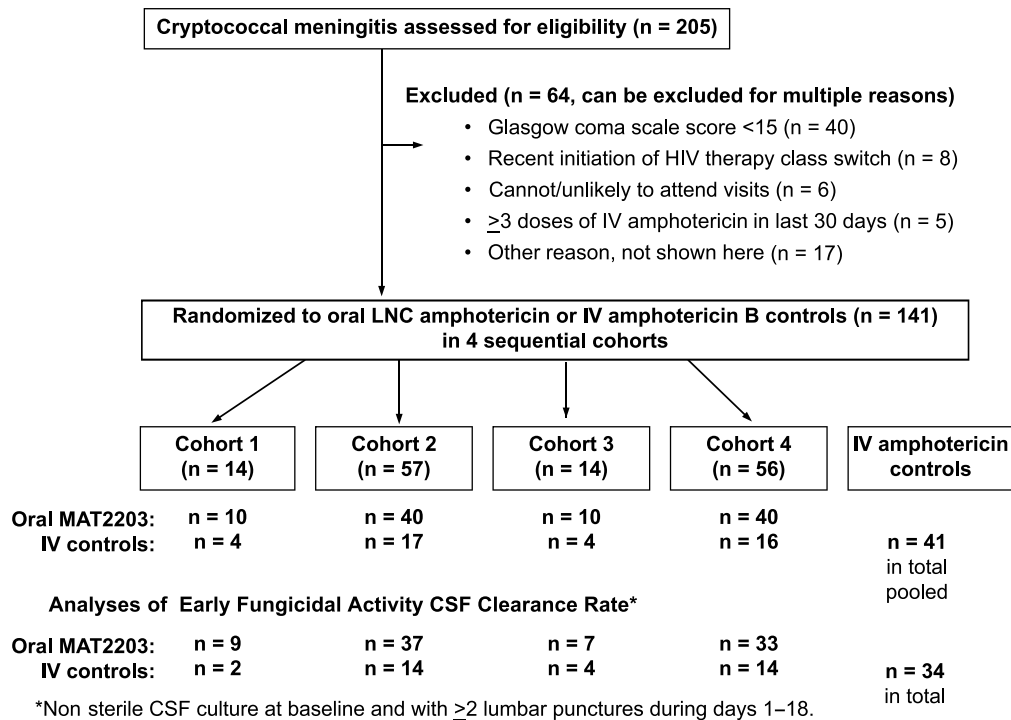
Cryptococcal meningitis assessed for eligibility (n = 205)

Excluded (n = 64, can be excluded for multiple reasons)

- Glasgow coma scale score <15 (n = 40)
- Recent initiation of HIV therapy class switch (n = 8)
- Cannot/unlikely to attend visits (n = 6)
- $\geq$3 doses of IV amphotericin in last 30 days (n = 5)
- Other reason, not shown here (n = 17)

Randomized to oral LNC amphotericin or IV amphotericin B controls (n = 141) in 4 sequential cohorts

Cohort 1 (n = 14)

Cohort 2 (n = 57)

Cohort 3 (n = 14)

Cohort 4 (n = 56)

IV amphotericin controls

| | Cohort 1 | Cohort 2 | Cohort 3 | Cohort 4 | IV amphotericin controls |
|---|---|---|---|---|---|
| Oral MAT2203: | n = 10 | n = 40 | n = 10 | n = 40 | |
| IV controls: | n = 4 | n = 17 | n = 4 | n = 16 | n = 41 in total pooled |

Analyses of Early Fungicidal Activity CSF Clearance Rate*

| | Cohort 1 | Cohort 2 | Cohort 3 | Cohort 4 | IV amphotericin controls |
|---|---|---|---|---|---|
| Oral MAT2203: | n = 9 | n = 37 | n = 7 | n = 33 | |
| IV controls: | n = 2 | n = 14 | n = 4 | n = 14 | n = 34 in total |

*Non sterile CSF culture at baseline and with $\geq$2 lumbar punctures during days 1–18.